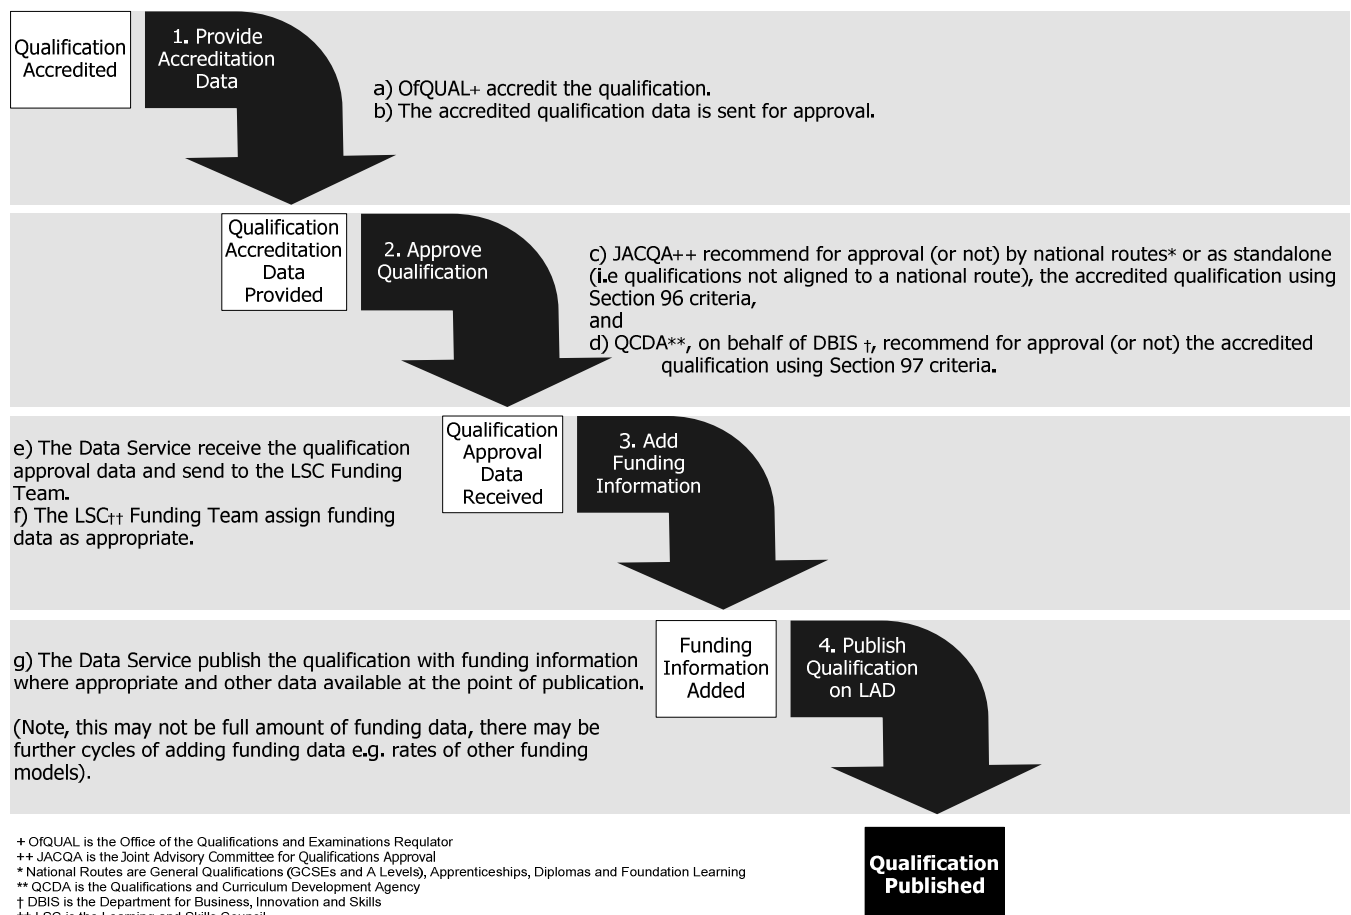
Qualification Accredited

1. Provide Accreditation Data

a) OfQUAL+ accredit the qualification.
b) The accredited qualification data is sent for approval.

Qualification Accreditation Data Provided

2. Approve Qualification

c) JACQA++ recommend for approval (or not) by national routes* or as standalone (i.e qualifications not aligned to a national route), the accredited qualification using Section 96 criteria,
and
d) QCDA**, on behalf of DBIS †, recommend for approval (or not) the accredited qualification using Section 97 criteria.

e) The Data Service receive the qualification approval data and send to the LSC Funding Team.
f) The LSC†† Funding Team assign funding data as appropriate.

Qualification Approval Data Received

3. Add Funding Information

g) The Data Service publish the qualification with funding information where appropriate and other data available at the point of publication.

(Note, this may not be full amount of funding data, there may be further cycles of adding funding data e.g. rates of other funding models).

Funding Information Added

4. Publish Qualification on LAD

+ OfQUAL is the Office of the Qualifications and Examinations Regulator
++ JACQA is the Joint Advisory Committee for Qualifications Approval
* National Routes are General Qualifications (GCSEs and A Levels), Apprenticeships, Diplomas and Foundation Learning
** QCDA is the Qualifications and Curriculum Development Agency
† DBIS is the Department for Business, Innovation and Skills
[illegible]

Qualification Published